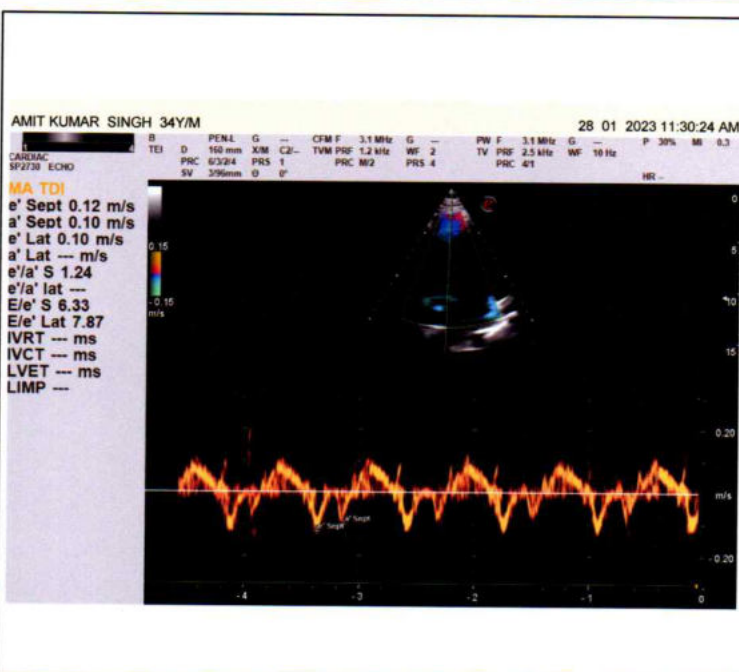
AMIT KUMAR SINGH 34Y/M

28 01 2023 11:30:24 AM

CARDIAC
SP2730 ECHO

B
TEI

D
PRC
SV

PEN-L
160 mm
6/3/2/4
3/96mm

G
X/M
PRS
Θ

---
C2/--
1
0°

CFM F
TVM PRF
PRC

3.1 MHz
1.2 kHz
M/2

G
WF
PRS

---
2
4

PW F
TV PRF
PRC

3.1 MHz
2.5 kHz
4/1

G
WF

---
10 Hz

P 30%
MI 0.3

HR --

MA TDI
e' Sept 0.12 m/s
a' Sept 0.10 m/s
e' Lat 0.10 m/s
a' Lat --- m/s
e'/a' S 1.24
e'/a' lat ---
E/e' S 6.33
E/e' Lat 7.87
IVRT --- ms
IVCT --- ms
LVET --- ms
LIMP ---

0.15
-0.15
m/s

0
5
10
15

0.20
m/s
-0.20

e' Sept
a' Sept

-4
-3
-2
-1
0